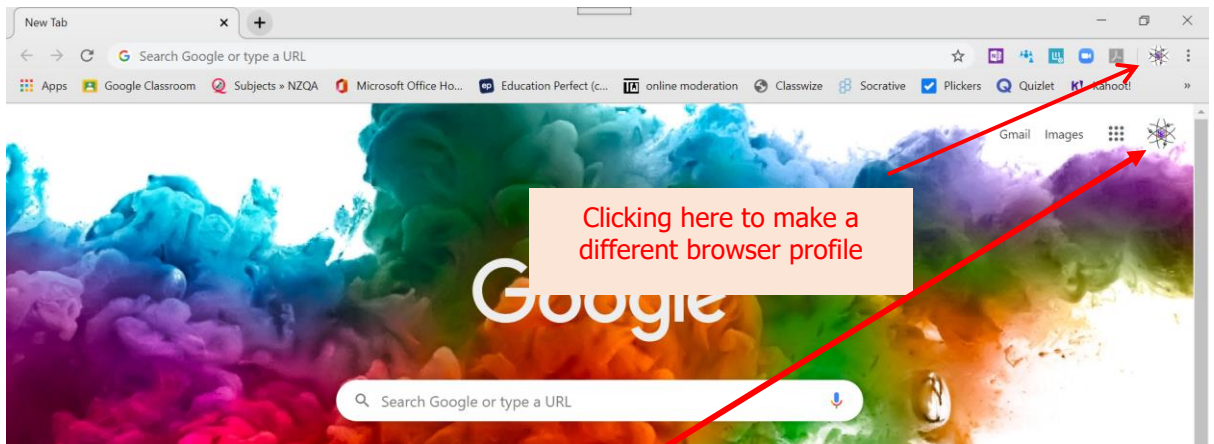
New Tab

Search Google or type a URL

Apps Google Classroom Subjects » NZQA Microsoft Office Ho... Education Perfect (c... online moderation Classwize Socrative Plickers Quizlet Kahoot! »

Gmail Images

Clicking here to make a different browser profile

Google

Search Google or type a URL